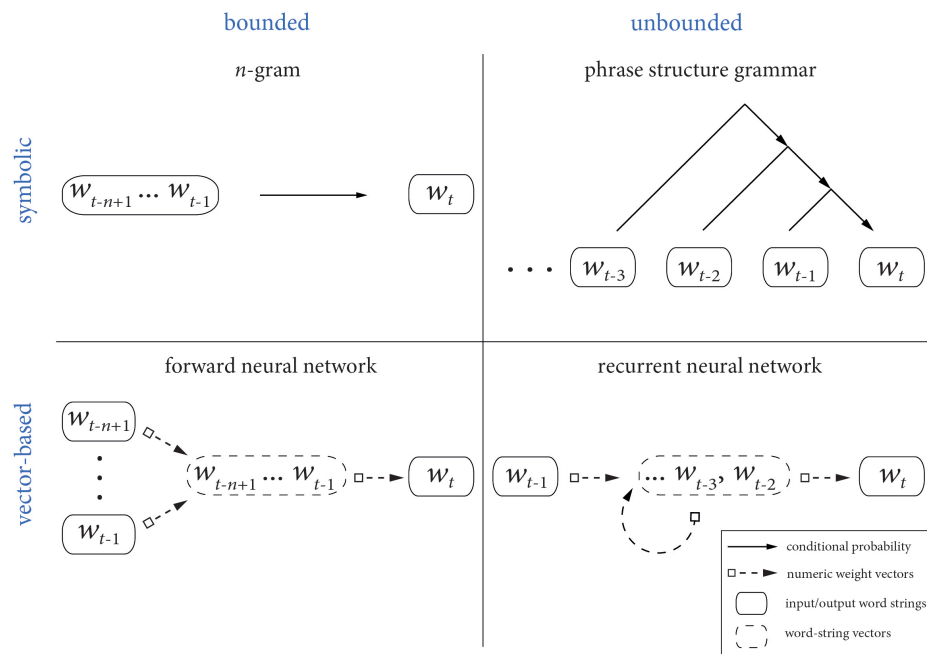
bounded

unbounded

symbolic

*n*-gram

$w_{t-n+1} \dots w_{t-1}$

$w_t$

phrase structure grammar

. . . $w_{t-3}$ $w_{t-2}$ $w_{t-1}$ $w_t$

vector-based

forward neural network

$w_{t-n+1}$

$w_{t-1}$

$w_{t-n+1} \dots w_{t-1}$

$w_t$

recurrent neural network

$w_{t-1}$

$\dots w_{t-3}, w_{t-2}$

$w_t$

conditional probability

numeric weight vectors

input/output word strings

word-string vectors